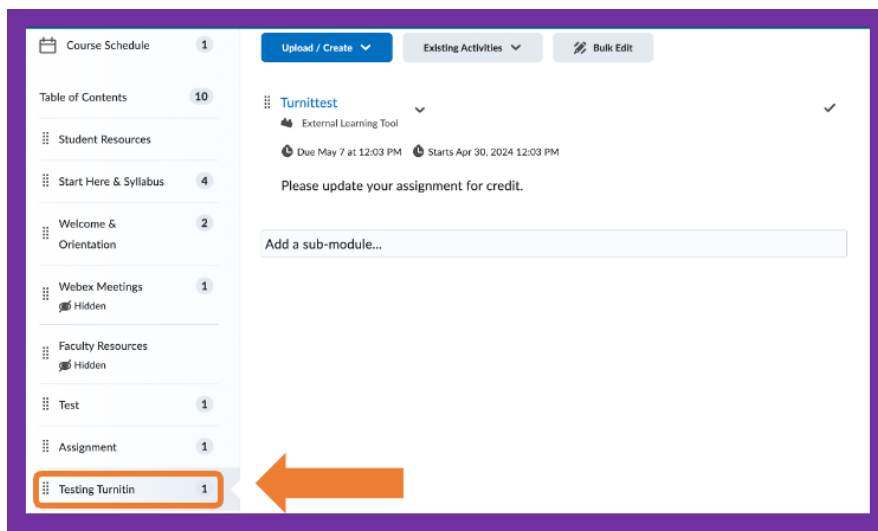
Course Schedule 1

Table of Contents 10

Student Resources

Start Here & Syllabus 4

Welcome & Orientation 2

Webex Meetings 1
Hidden

Faculty Resources
Hidden

Test 1

Assignment 1

Testing Turnitin 1

Upload / Create

Existing Activities

Bulk Edit

Turnittest
External Learning Tool
Due May 7 at 12:03 PM Starts Apr 30, 2024 12:03 PM

Please update your assignment for credit.

Add a sub-module...